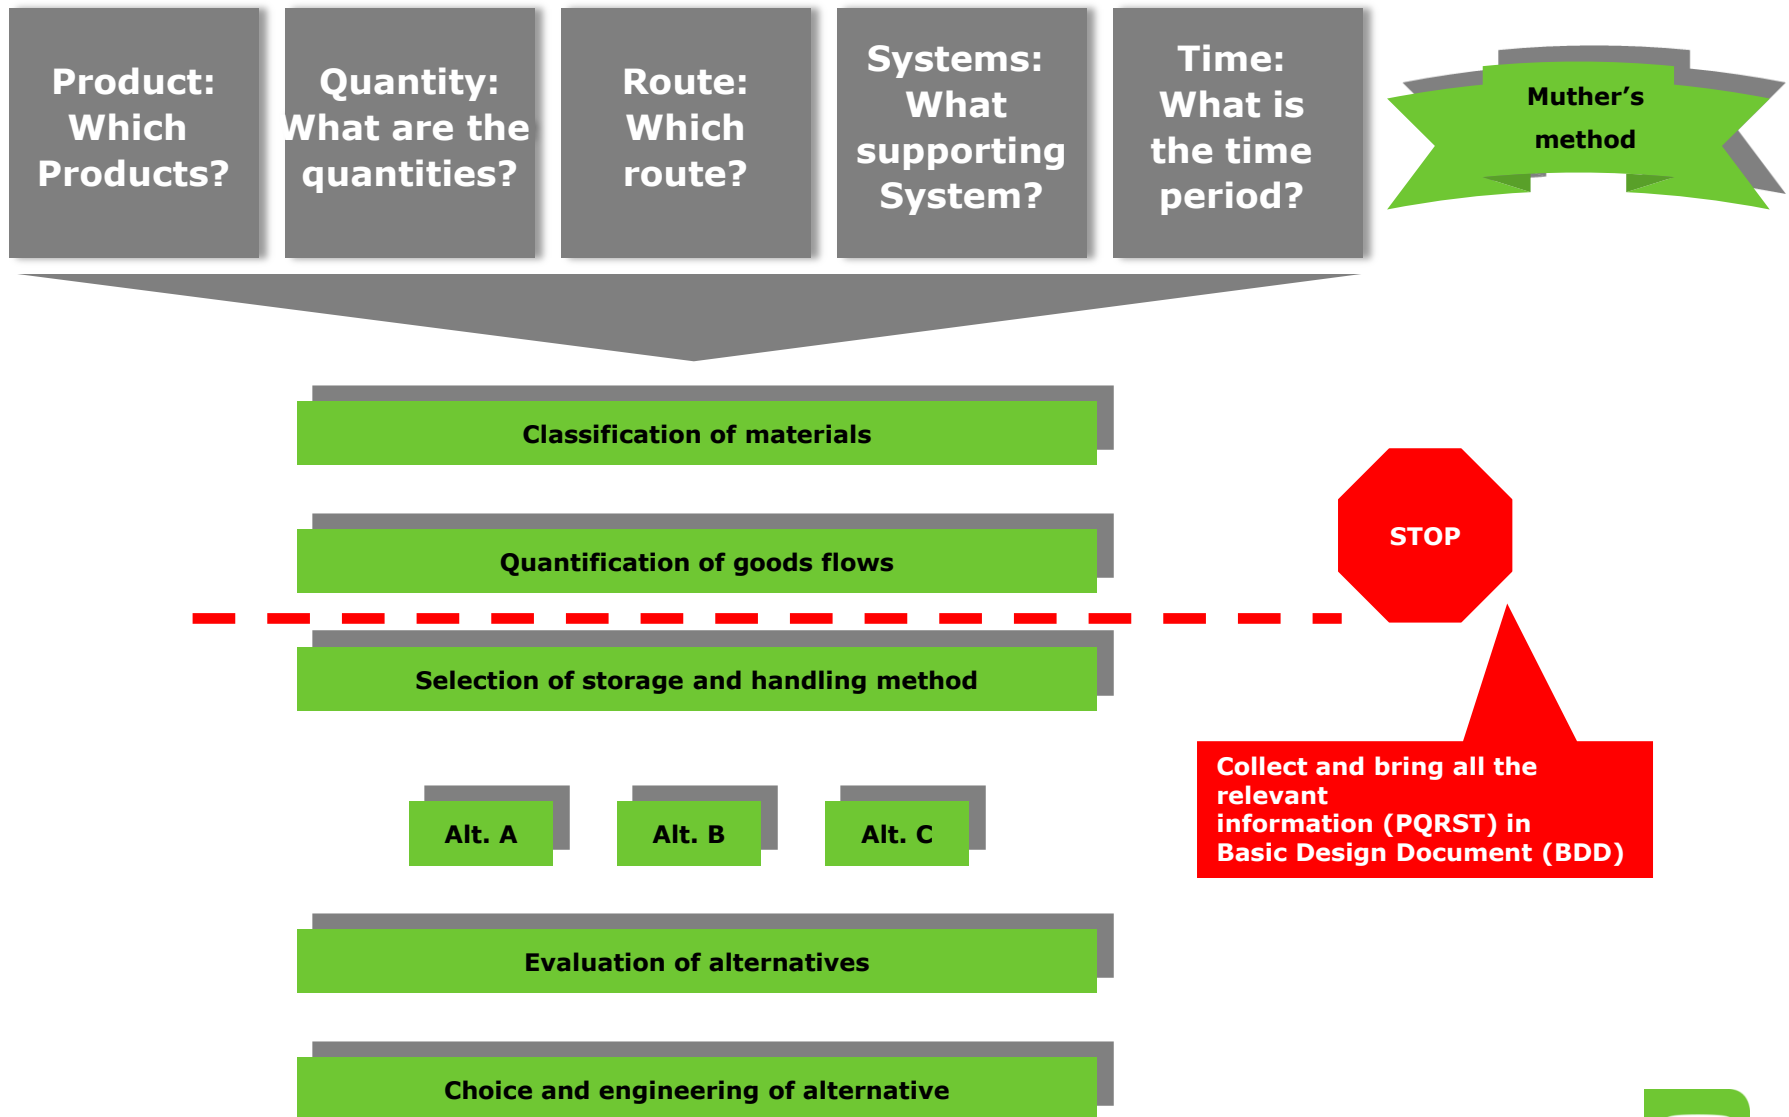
Product: Which Products?

Quantity: What are the quantities?

Route: Which route?

Systems: What supporting System?

Time: What is the time period?

Muther's method

Classification of materials

Quantification of goods flows

STOP

Selection of storage and handling method

Alt. A

Alt. B

Alt. C

Collect and bring all the relevant information (PQRST) in Basic Design Document (BDD)

Evaluation of alternatives

Choice and engineering of alternative